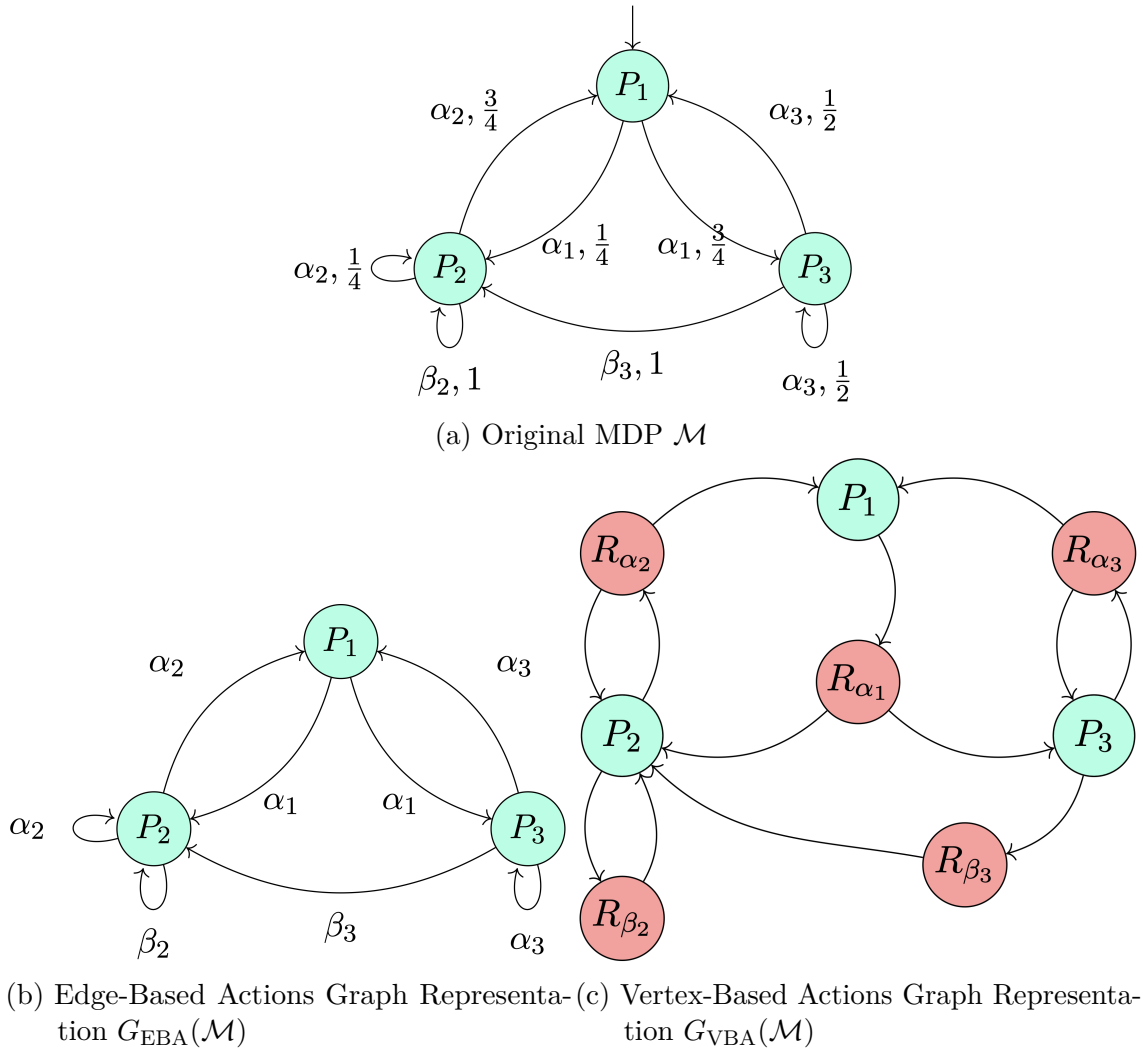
$P_1$

$\alpha_2, \frac{3}{4}$

$\alpha_3, \frac{1}{2}$

$\alpha_1, \frac{1}{4}$

$\alpha_1, \frac{3}{4}$

$\alpha_2, \frac{1}{4}$

$P_2$

$P_3$

$\beta_2, 1$

$\beta_3, 1$

$\alpha_3, \frac{1}{2}$

(a) Original MDP $\mathcal{M}$

$P_1$

$\alpha_2$

$\alpha_3$

$\alpha_1$

$\alpha_1$

$\alpha_2$

$P_2$

$P_3$

$\beta_2$

$\beta_3$

$\alpha_3$

(b) Edge-Based Actions Graph Representation $G_{\text{EBA}}(\mathcal{M})$

$P_1$

$R_{\alpha_2}$

$R_{\alpha_3}$

$R_{\alpha_1}$

$P_2$

$P_3$

$R_{\beta_3}$

$R_{\beta_2}$

(c) Vertex-Based Actions Graph Representation $G_{\text{VBA}}(\mathcal{M})$